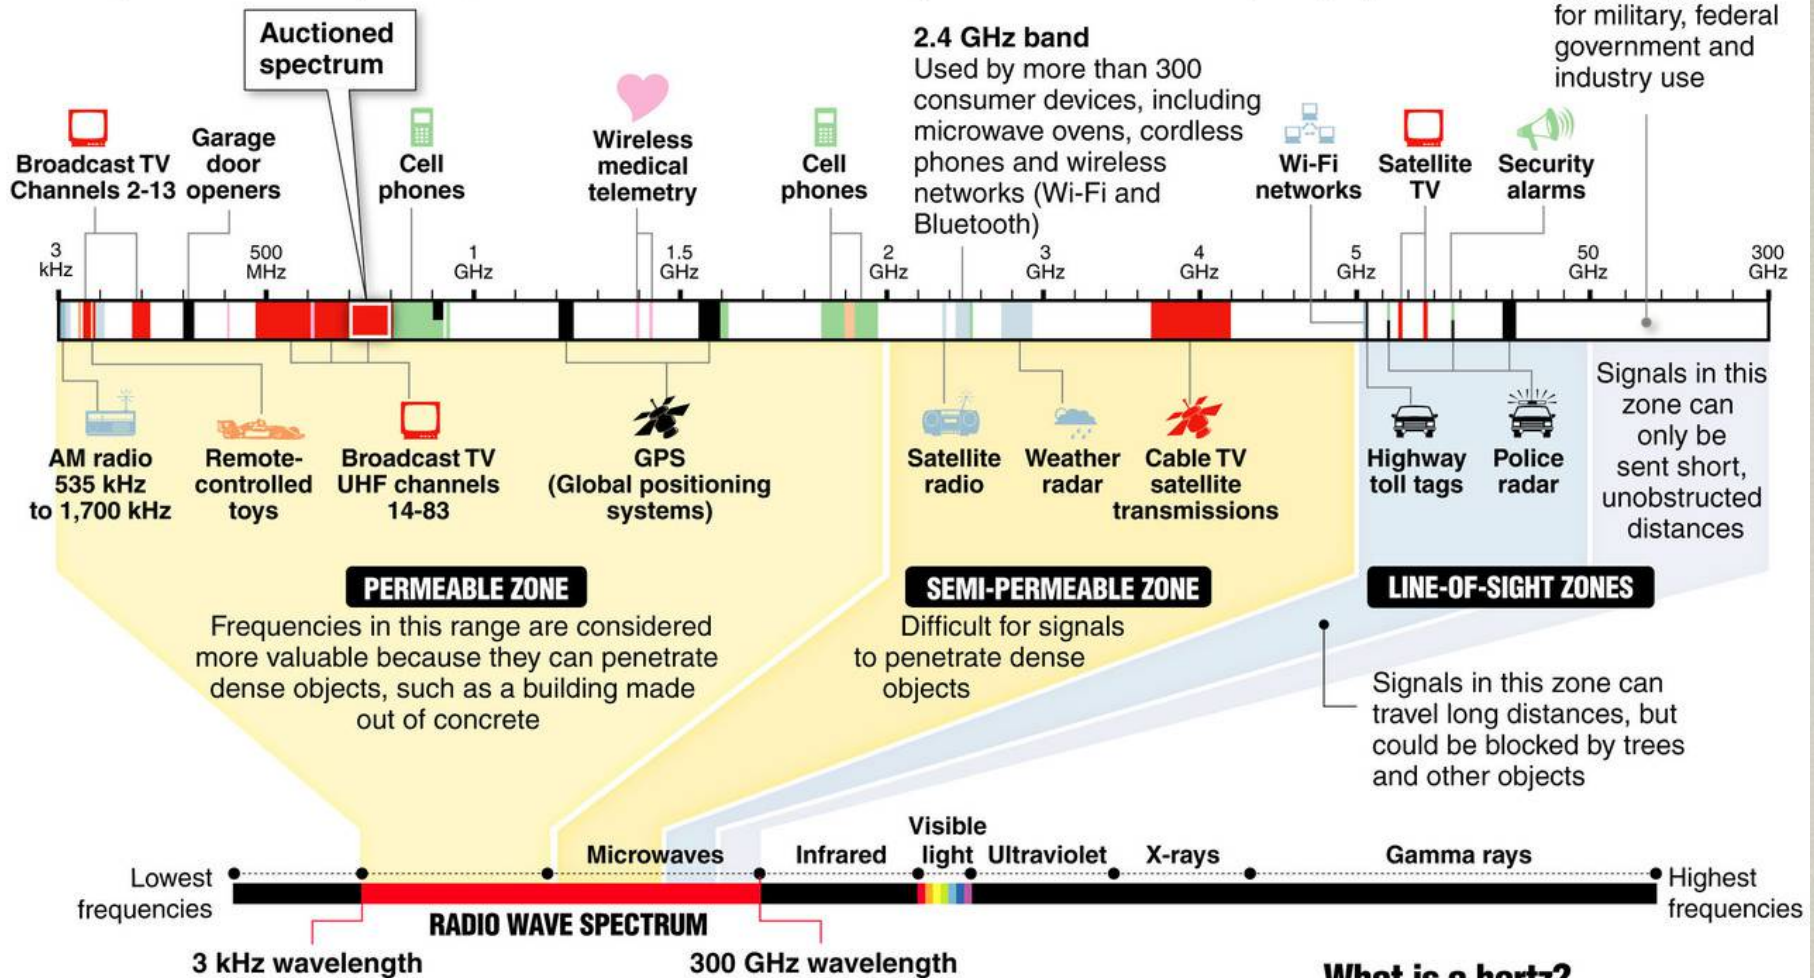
Auctioned spectrum

2.4 GHz band
Used by more than 300 consumer devices, including microwave ovens, cordless phones and wireless networks (Wi-Fi and Bluetooth)

for military, federal government and industry use

Broadcast TV Channels 2-13

Garage door openers

Cell phones

Wireless medical telemetry

Cell phones

Wi-Fi networks

Satellite TV

Security alarms

3 kHz

500 MHz

1 GHz

1.5 GHz

2 GHz

3 GHz

4 GHz

5 GHz

50 GHz

300 GHz

AM radio 535 kHz to 1,700 kHz

Remote-controlled toys

Broadcast TV UHF channels 14-83

GPS (Global positioning systems)

Satellite radio

Weather radar

Cable TV satellite transmissions

Highway toll tags

Police radar

Signals in this zone can only be sent short, unobstructed distances

PERMEABLE ZONE
Frequencies in this range are considered more valuable because they can penetrate dense objects, such as a building made out of concrete

SEMI-PERMEABLE ZONE
Difficult for signals to penetrate dense objects

LINE-OF-SIGHT ZONES

Signals in this zone can travel long distances, but could be blocked by trees and other objects

Microwaves

Infrared

Visible light

Ultraviolet

X-rays

Gamma rays

Lowest frequencies

Highest frequencies

RADIO WAVE SPECTRUM

3 kHz wavelength

300 GHz wavelength

What is a hertz?